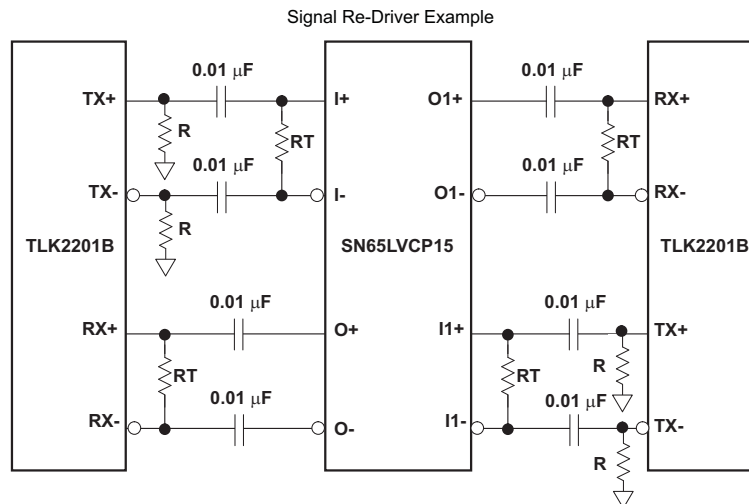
Signal Re-Driver Example

TLK2201B

TX+

TX-

RX+

RX-

0.01 $\mu$F

R

0.01 $\mu$F

R

RT

0.01 $\mu$F

RT

0.01 $\mu$F

SN65LVCP15

I+

I-

O+

O-

O1+

O1-

I1+

I1-

0.01 $\mu$F

RT

0.01 $\mu$F

0.01 $\mu$F

RT

R

0.01 $\mu$F

R

TLK2201B

RX+

RX-

TX+

TX-